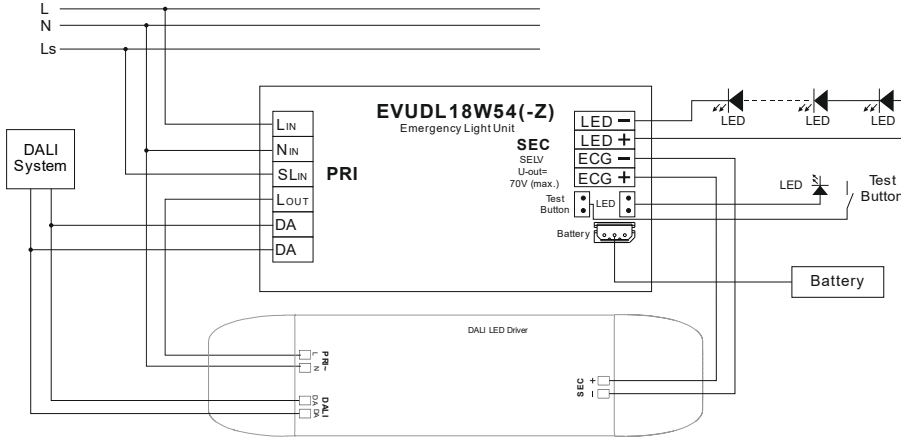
L
N
Ls

DALI System

$L_{IN}$
$N_{IN}$
$SL_{IN}$
$L_{OUT}$
DA
DA

PRI

EVUDL18W54(-Z)
Emergency Light Unit

SEC
SELV
U-out=
70V (max.)

LED −
LED +
ECG −
ECG +

Test Button
LED

Battery

LED
LED
LED

LED
Test Buttor

Battery

DALI LED Driver

PRI~
L
N

DALI
DA
DA

SEC
+
−